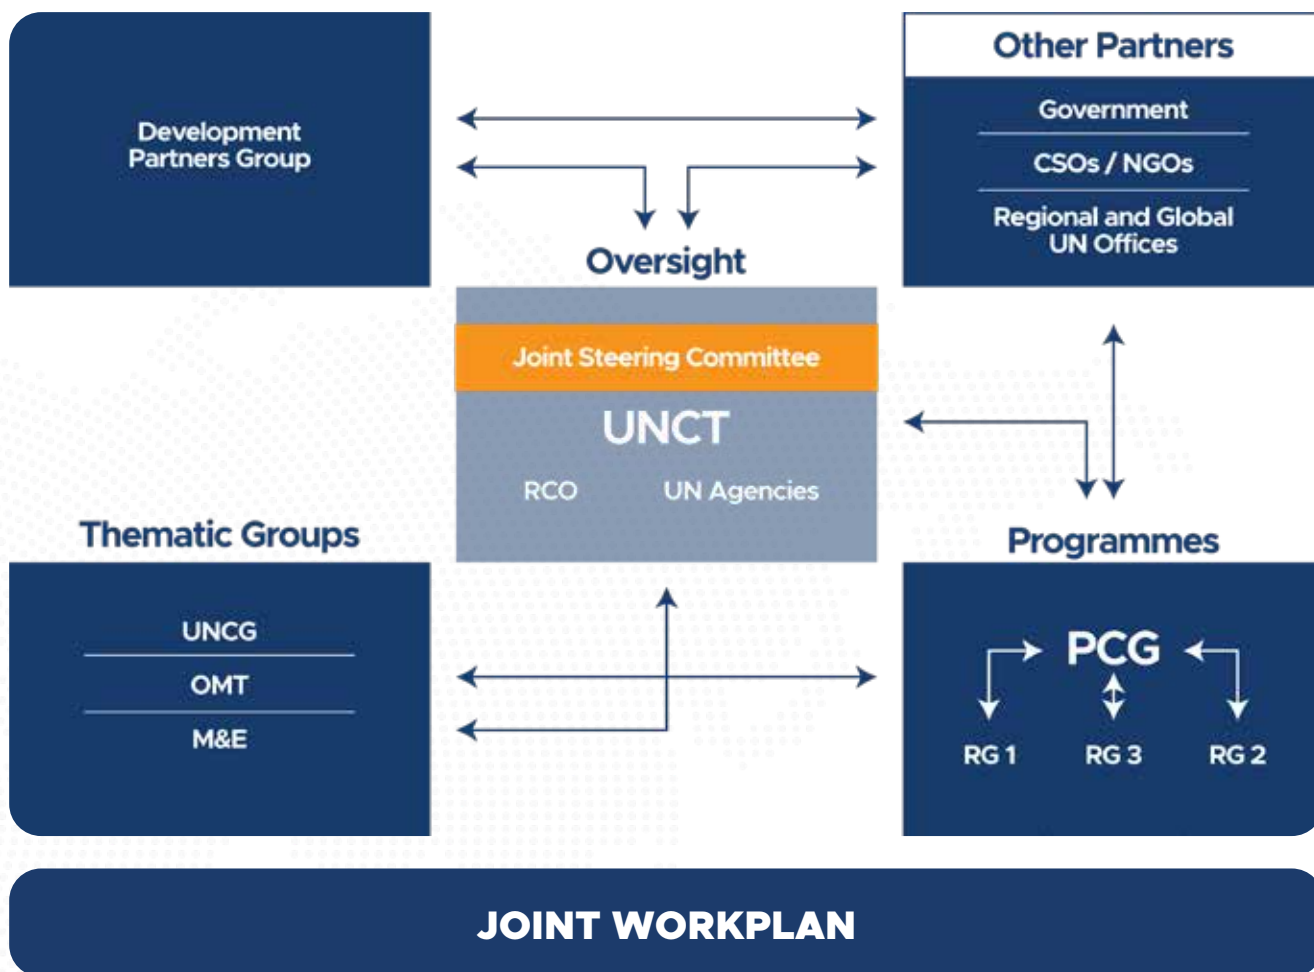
Development Partners Group

Other Partners

Government

CSOs / NGOs

Regional and Global UN Offices

Oversight

Joint Steering Committee

UNCT

RCO

UN Agencies

Thematic Groups

UNCG

OMT

M&E

Programmes

PCG

RG 1

RG 3

RG 2

JOINT WORKPLAN